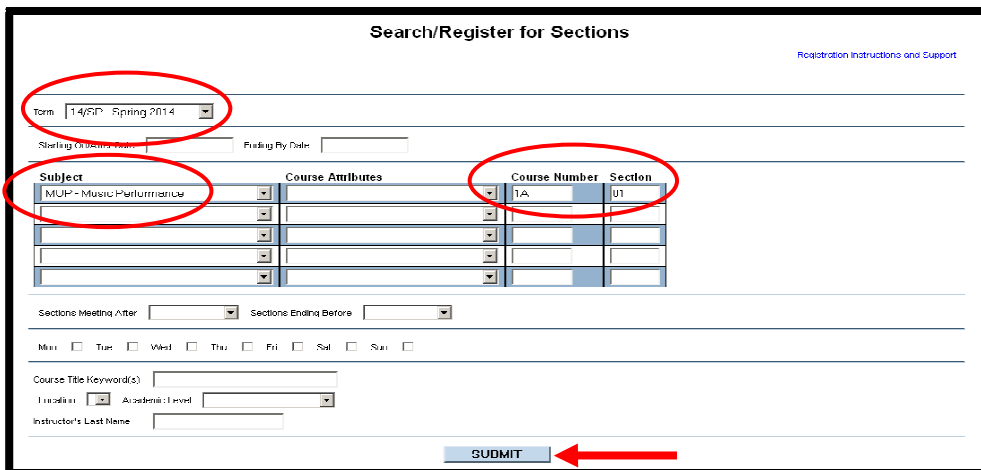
Search/Register for Sections

Registration Instructions and Support

Term 14/SP - Spring 2014

Starting On/After Date Ending By Date

| Subject | Course Attributes | Course Number | Section |
|---|---|---|---|
| MOP - Music Performance | | 1A | 01 |
| | | | |
| | | | |
| | | | |
| | | | |

Sections Meeting After Sections Ending Before

Mon Tue Wed Thu Fri Sat Sun

Course Title Keyword(s)

Location Academic Level

Instructor's Last Name

SUBMIT